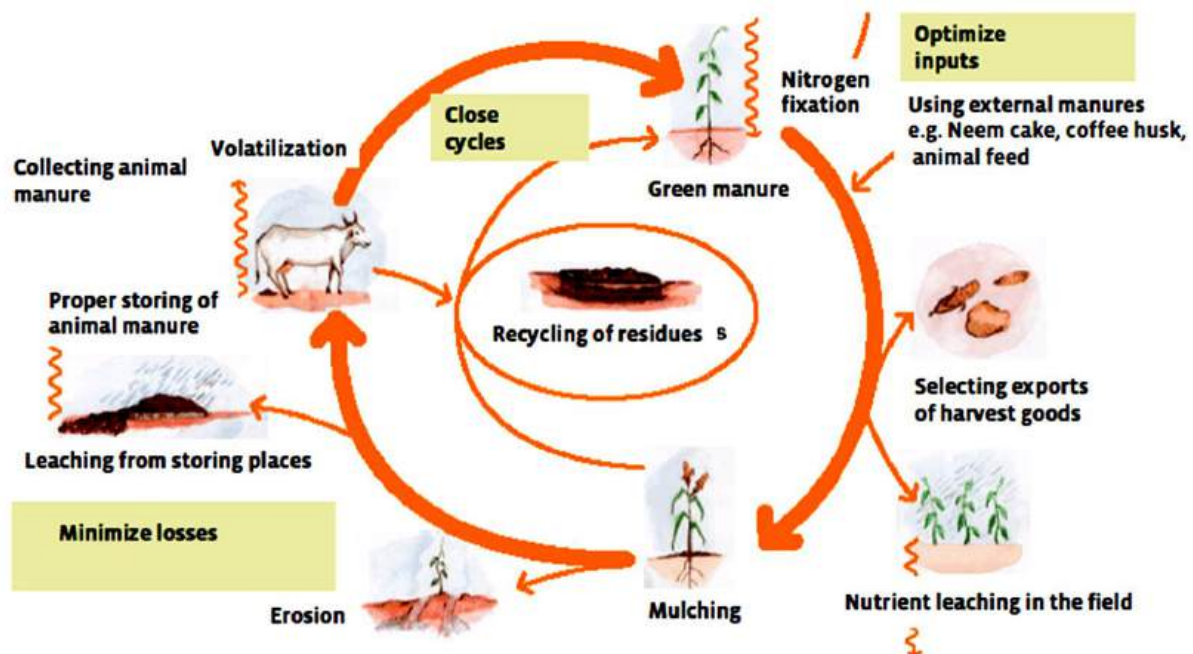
Optimize inputs

Nitrogen fixation

Using external manures e.g. Neem cake, coffee husk, animal feed

Close cycles

Volatilization

Collecting animal manure

Green manure

Proper storing of animal manure

Recycling of residues s

Selecting exports of harvest goods

Leaching from storing places

Minimize losses

Erosion

Mulching

Nutrient leaching in the field